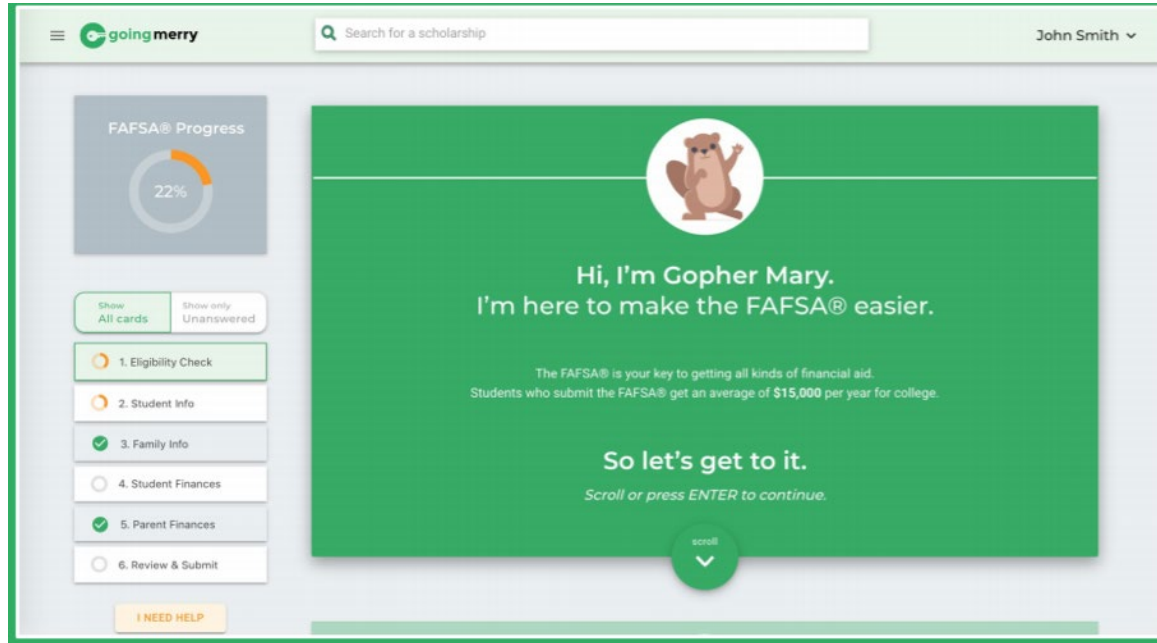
goingmerry

Search for a scholarship

John Smith

FAFSA® Progress

22%

Show All cards

Show only Unanswered

1. Eligibility Check

2. Student Info

3. Family Info

4. Student Finances

5. Parent Finances

6. Review & Submit

I NEED HELP

Hi, I'm Gopher Mary.
I'm here to make the FAFSA® easier.

The FAFSA® is your key to getting all kinds of financial aid.
Students who submit the FAFSA® get an average of **$15,000** per year for college.

So let's get to it.

Scroll or press ENTER to continue.

scroll